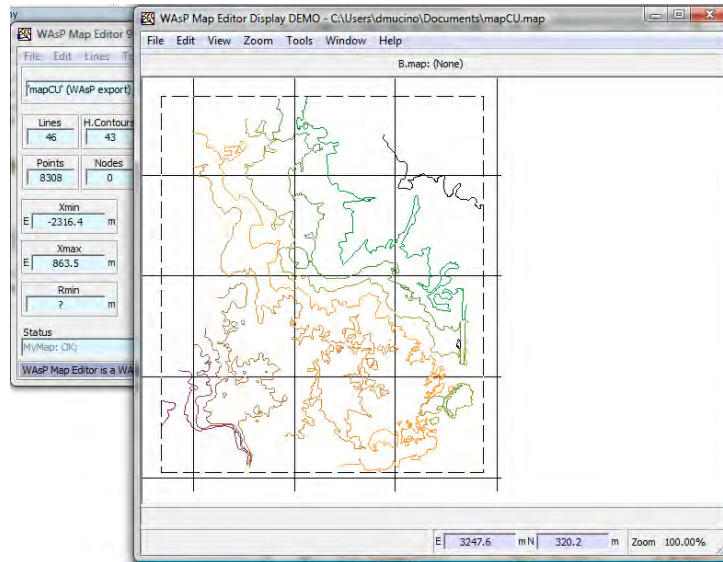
WAsP Map Editor 9

File Edit Lines T

'mapCU' (WAsP export)

Lines
46

H.Contours
43

Points
8308

Nodes
0

Xmin
E -2316.4 m

Xmax
E 863.5 m

Rmin
? m

Status
MyMap: OK;

WAsP Map Editor is a WA

WAsP Map Editor Display DEMO - C:\Users\dmucino\Documents\mapCU.map

File Edit View Zoom Tools Window Help

B.map: (None)

E 3247.6 m N 320.2 m Zoom 100.00%